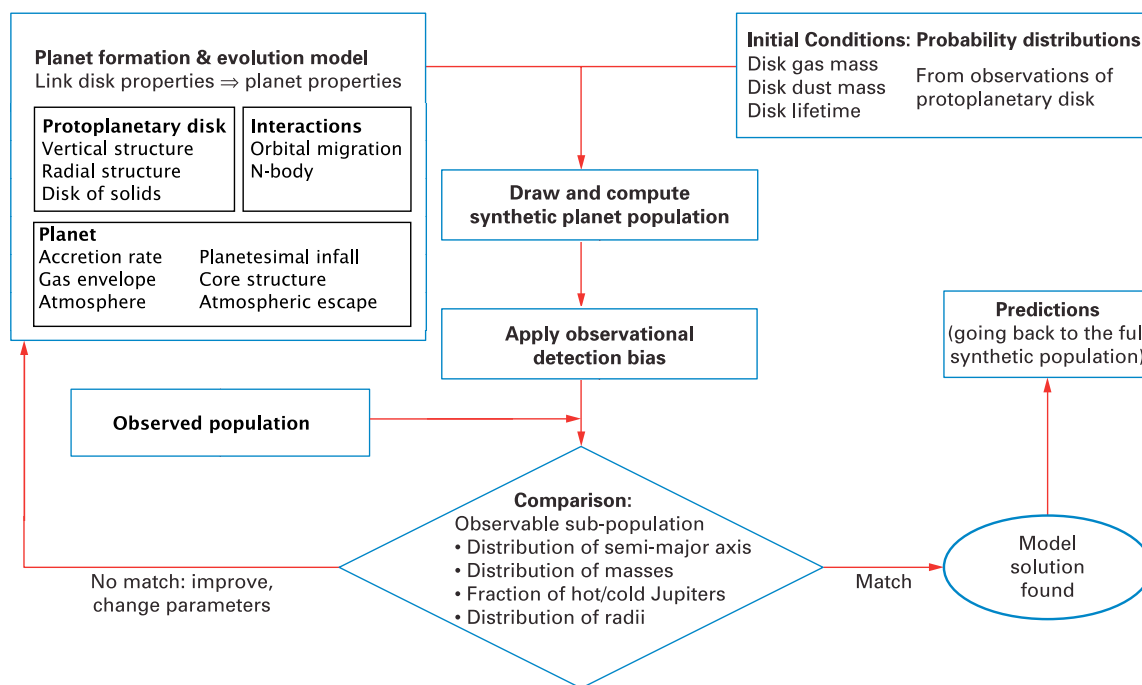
**Planet formation & evolution model**
Link disk properties ⇒ planet properties

**Protoplanetary disk**
Vertical structure
Radial structure
Disk of solids

**Interactions**
Orbital migration
N-body

**Planet**
Accretion rate
Gas envelope
Atmosphere
Planetesimal infall
Core structure
Atmospheric escape

**Initial Conditions: Probability distributions**
Disk gas mass
Disk dust mass
Disk lifetime
From observations of protoplanetary disk

**Draw and compute synthetic planet population**

**Apply observational detection bias**

**Predictions**
(going back to the ful
synthetic population)

**Observed population**

**Comparison:**
Observable sub-population
• Distribution of semi-major axis
• Distribution of masses
• Fraction of hot/cold Jupiters
• Distribution of radii

No match: improve, change parameters

Match

Model solution found